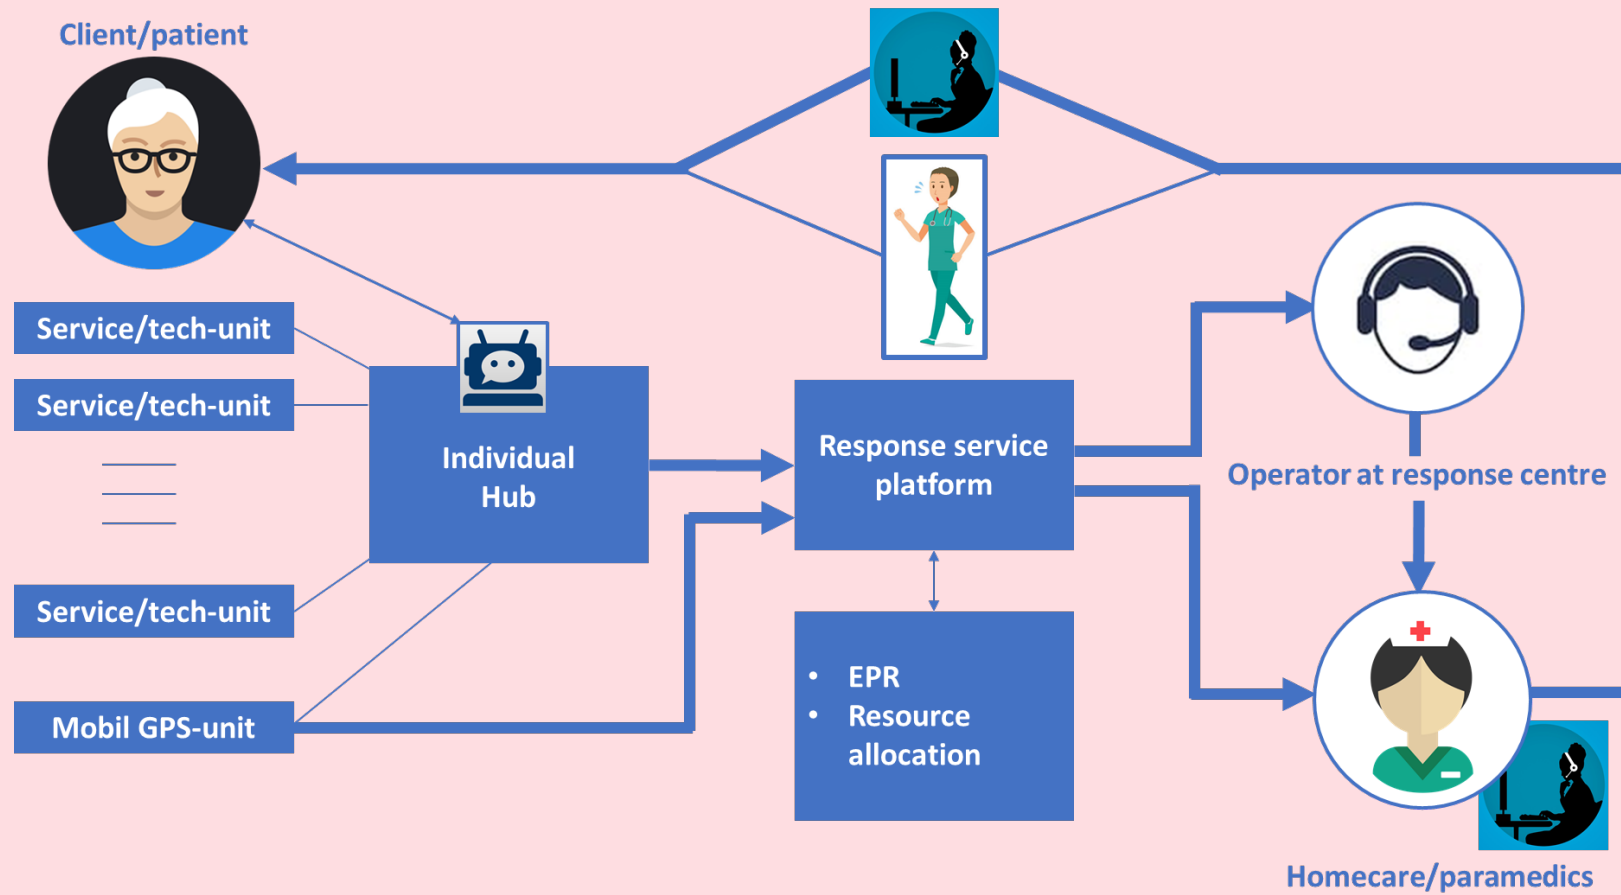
Client/patient

Service/tech-unit

Service/tech-unit

Service/tech-unit

Mobil GPS-unit

Individual Hub

Response service platform

- EPR
- Resource allocation

Operator at response centre

Homecare/paramedics